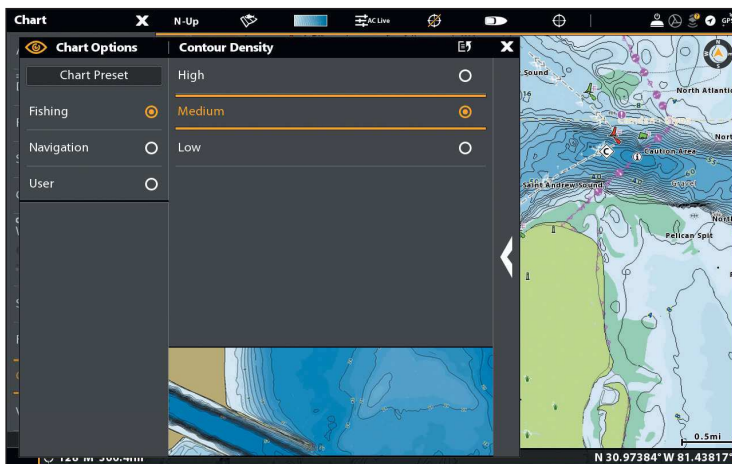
Chart
N-Up
AC Live
GPS
Chart Options
Contour Density
Chart Preset
High
Fishing
Medium
Navigation
Low
User
Sound
North Atlantic
Nort
Caution Area
Saint Andrew Sound
North
Pelican Spit
0.5mi
N 30.97384° W 81.43817°
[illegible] 120 M 300.4mi